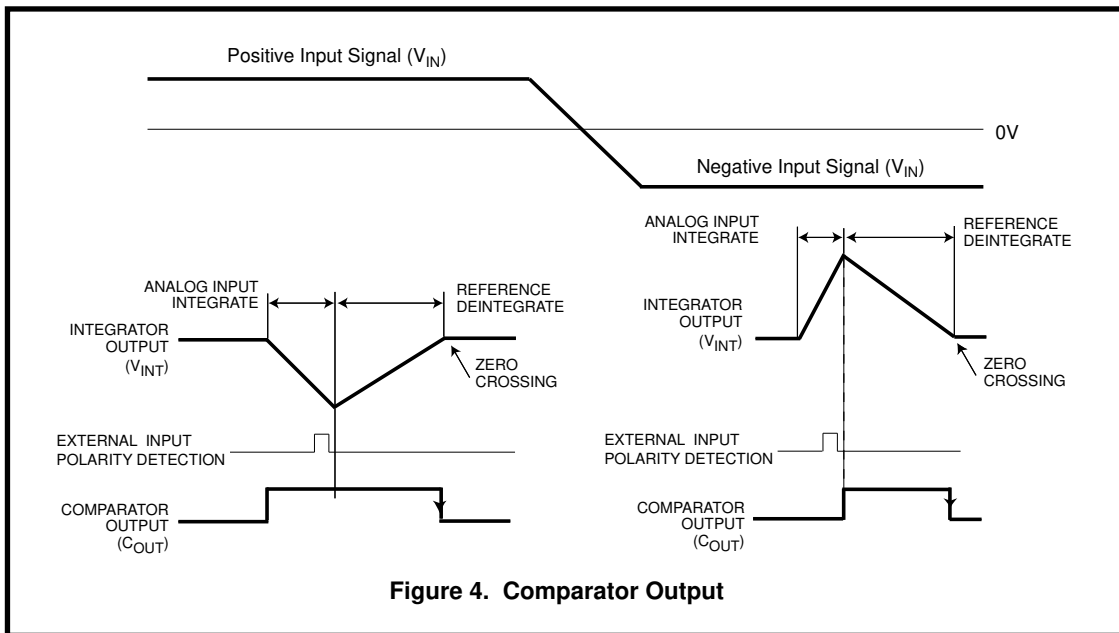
Positive Input Signal ($V_{IN}$)

0V

Negative Input Signal ($V_{IN}$)

ANALOG INPUT INTEGRATE

REFERENCE DEINTEGRATE

INTEGRATOR OUTPUT ($V_{INT}$)

ZERO CROSSING

EXTERNAL INPUT POLARITY DETECTION

COMPARATOR OUTPUT ($C_{OUT}$)

ANALOG INPUT INTEGRATE

REFERENCE DEINTEGRATE

INTEGRATOR OUTPUT ($V_{INT}$)

ZERO CROSSING

EXTERNAL INPUT POLARITY DETECTION

COMPARATOR OUTPUT ($C_{OUT}$)

Figure 4. Comparator Output